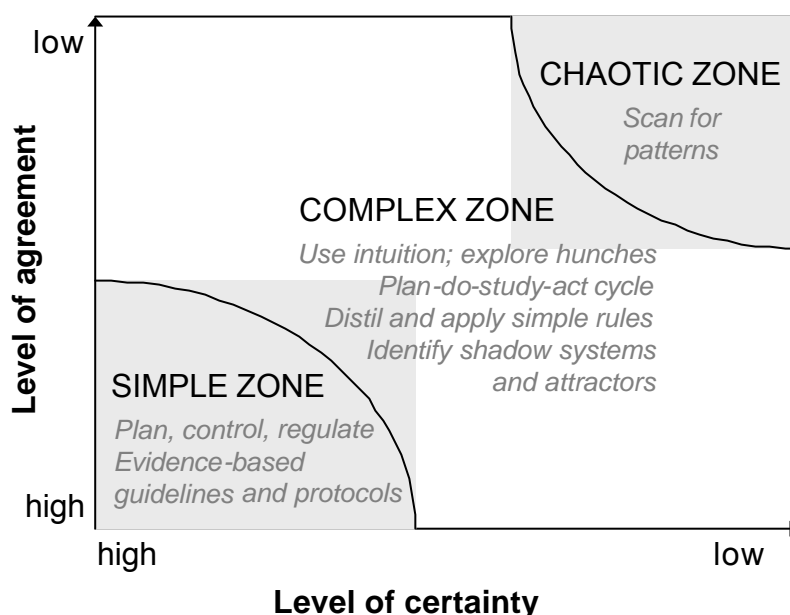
low

high

Level of agreement

CHAOTIC ZONE
Scan for patterns

COMPLEX ZONE
Use intuition; explore hunches
Plan-do-study-act cycle
Distil and apply simple rules
Identify shadow systems and attractors

SIMPLE ZONE
Plan, control, regulate
Evidence-based guidelines and protocols

high

low

Level of certainty